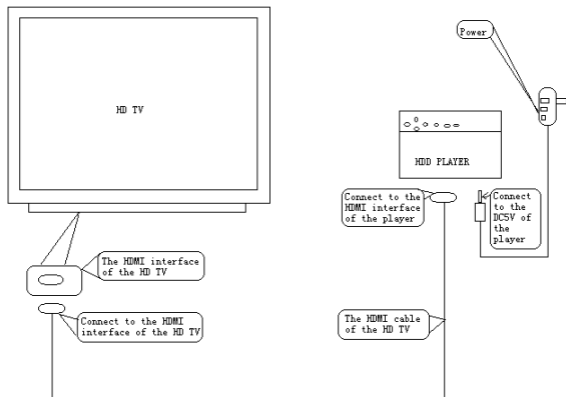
HD TV

The HDMI interface of the HD TV

Connect to the HDMI interface of the HD TV

Power

HDD PLAYER

Connect to the HDMI interface of the player

Connect to the DC5V of the player

The HDMI cable of the HD TV